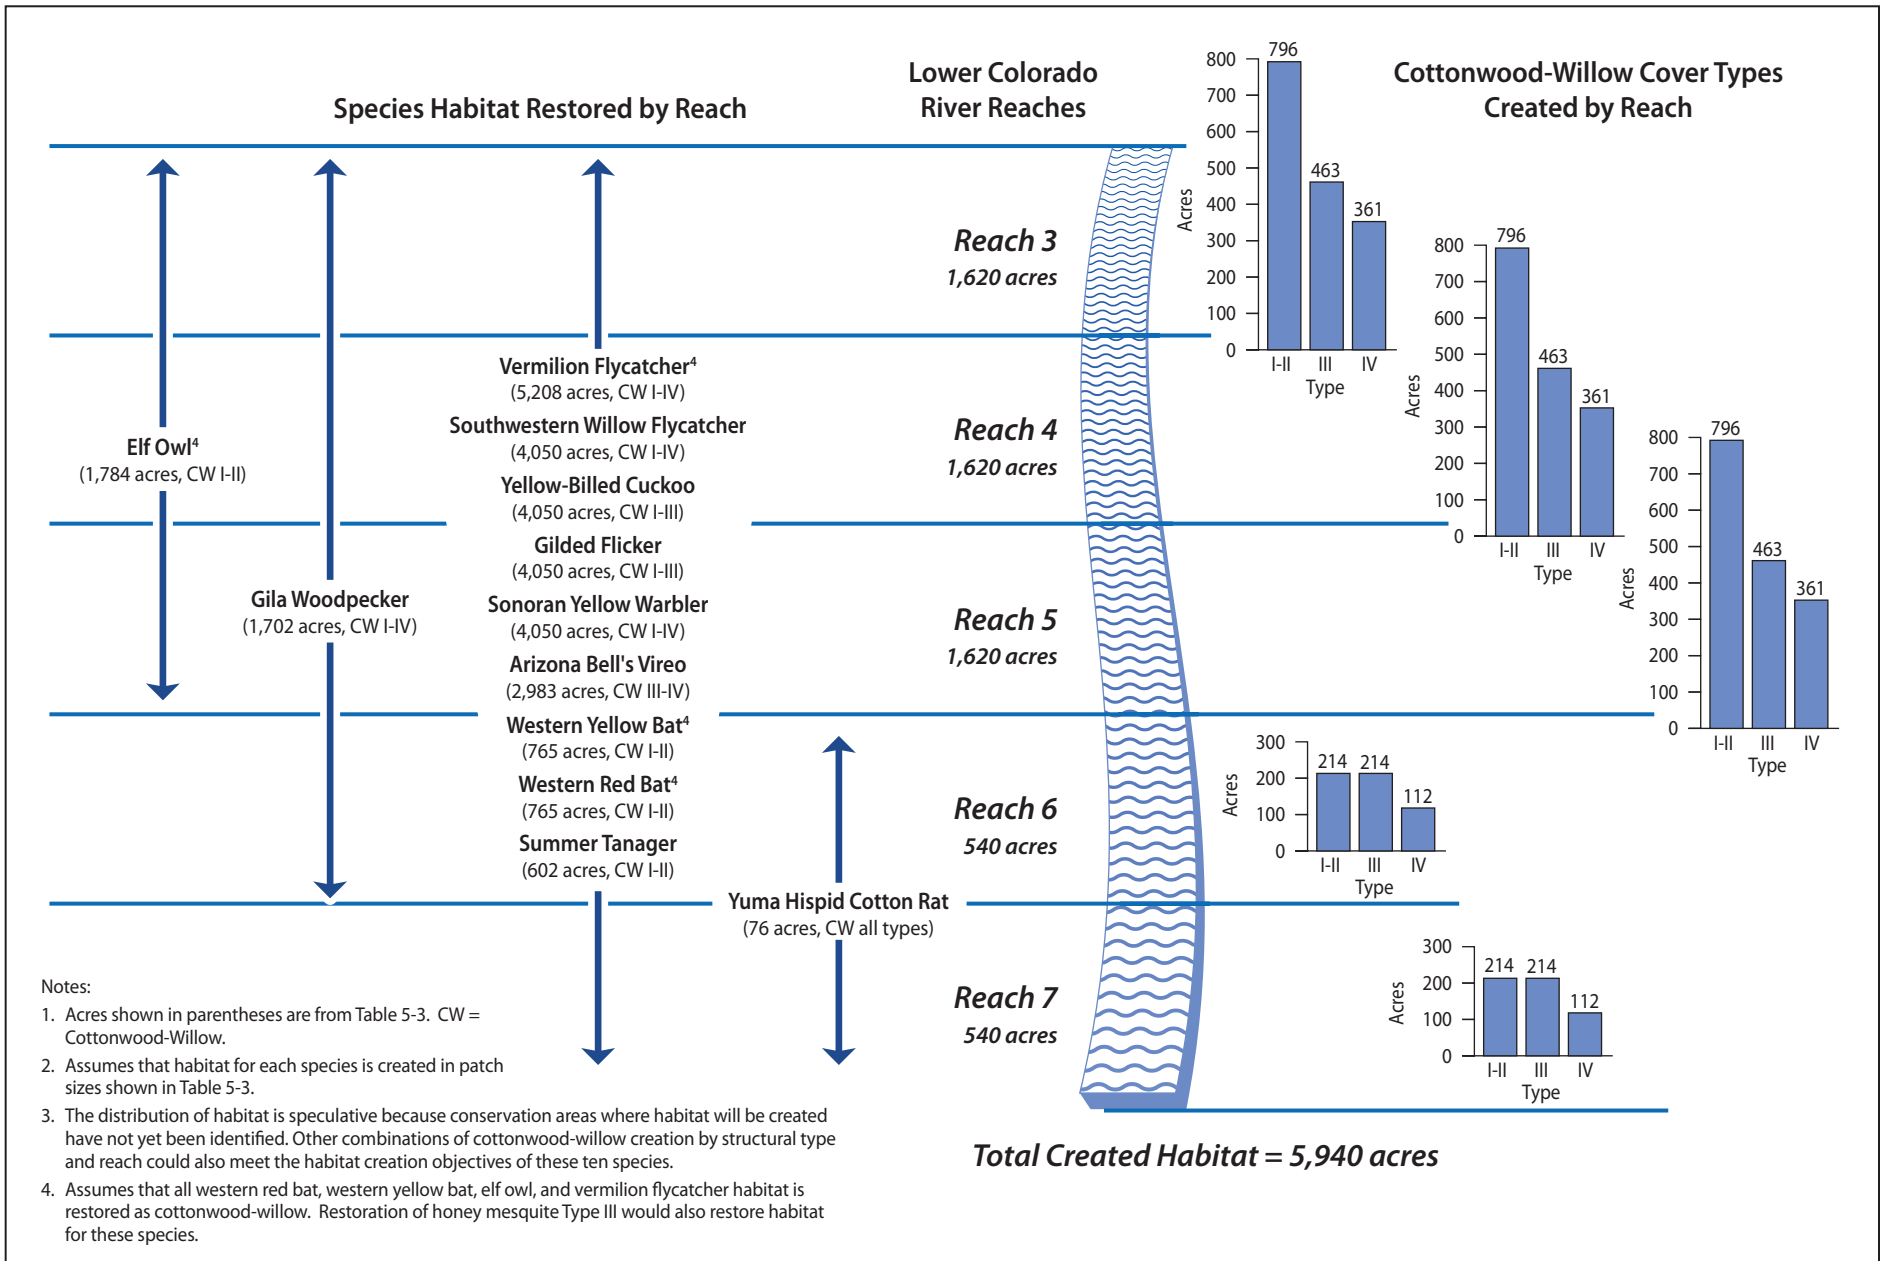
Species Habitat Restored by Reach

Lower Colorado River Reaches

Cottonwood-Willow Cover Types Created by Reach

Elf Owl⁴
(1,784 acres, CW I-II)

Gila Woodpecker
(1,702 acres, CW I-IV)

Vermilion Flycatcher⁴
(5,208 acres, CW I-IV)
Southwestern Willow Flycatcher
(4,050 acres, CW I-IV)
Yellow-Billed Cuckoo
(4,050 acres, CW I-III)
Gilded Flicker
(4,050 acres, CW I-III)
Sonoran Yellow Warbler
(4,050 acres, CW I-IV)
Arizona Bell's Vireo
(2,983 acres, CW III-IV)
Western Yellow Bat⁴
(765 acres, CW I-II)
Western Red Bat⁴
(765 acres, CW I-II)
Summer Tanager
(602 acres, CW I-II)

Yuma Hispid Cotton Rat
(76 acres, CW all types)

Reach 3
1,620 acres

Reach 4
1,620 acres

Reach 5
1,620 acres

Reach 6
540 acres

Reach 7
540 acres

800
700
600
500
400
300
200
100
0
Acres
796
463
361
I-II III IV
Type

800
700
600
500
400
300
200
100
0
Acres
796
463
361
I-II III IV
Type

800
700
600
500
400
300
200
100
0
Acres
796
463
361
I-II III IV
Type

300
200
100
0
Acres
214 214
112
I-II III IV
Type

300
200
100
0
Acres
214 214
112
I-II III IV
Type

Total Created Habitat = 5,940 acres

Notes:
1. Acres shown in parentheses are from Table 5-3. CW = Cottonwood-Willow.
2. Assumes that habitat for each species is created in patch sizes shown in Table 5-3.
3. The distribution of habitat is speculative because conservation areas where habitat will be created have not yet been identified. Other combinations of cottonwood-willow creation by structural type and reach could also meet the habitat creation objectives of these ten species.
4. Assumes that all western red bat, western yellow bat, elf owl, and vermilion flycatcher habitat is restored as cottonwood-willow. Restoration of honey mesquite Type III would also restore habitat for these species.